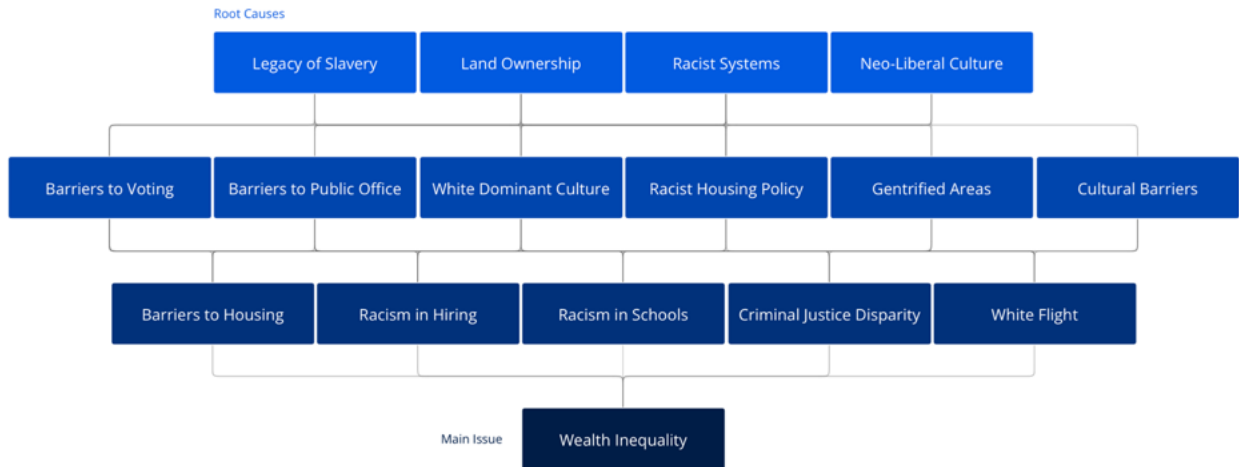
Root Causes

Legacy of Slavery

Land Ownership

Racist Systems

Neo-Liberal Culture

Barriers to Voting

Barriers to Public Office

White Dominant Culture

Racist Housing Policy

Gentrified Areas

Cultural Barriers

Barriers to Housing

Racism in Hiring

Racism in Schools

Criminal Justice Disparity

White Flight

Main Issue

Wealth Inequality